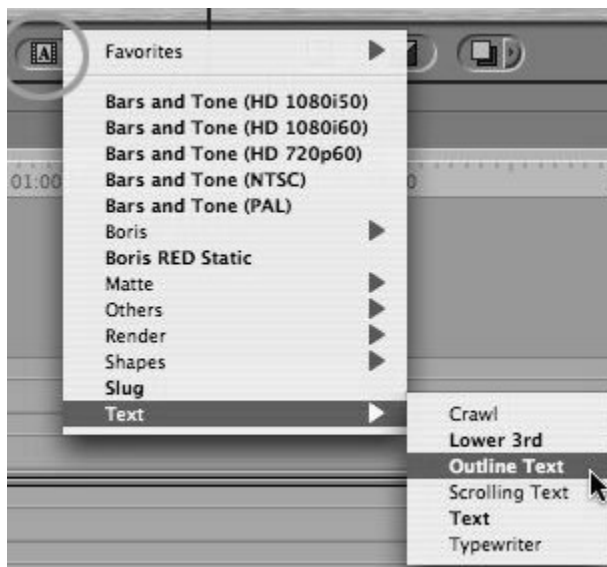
A

Favorites

Bars and Tone (HD 1080i50)
Bars and Tone (HD 1080i60)
Bars and Tone (HD 720p60)
Bars and Tone (NTSC)
Bars and Tone (PAL)
Boris
Boris RED Static
Matte
Others
Render
Shapes
Slug
Text

01:00

0

Crawl
Lower 3rd
Outline Text
Scrolling Text
Text
Typewriter